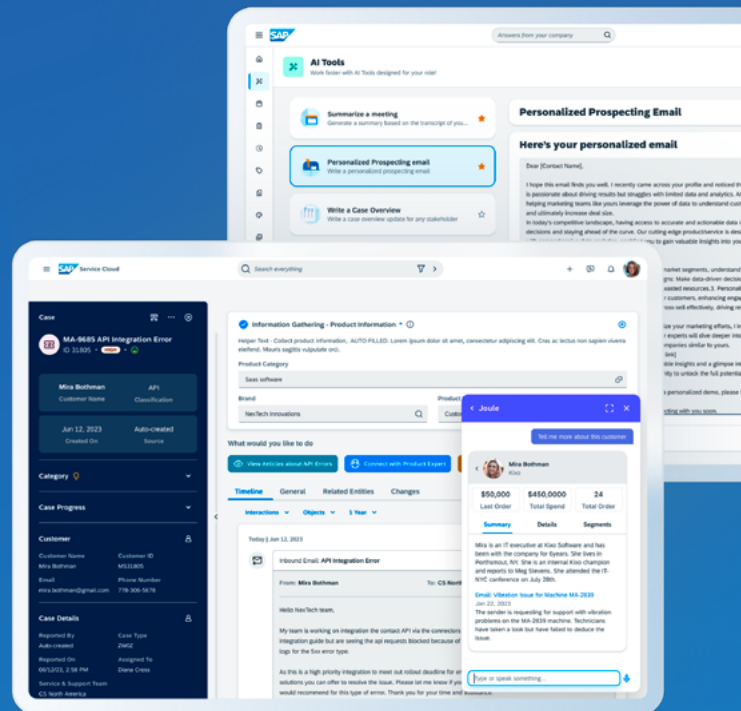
SAP

Answers from your company

AI Tools
Work faster with AI Tools designed for your role!

Summarize a meeting
Generate a summary based on the transcript of you...

Personalized Prospecting email
Write a personalized prospecting email

Write a Case Overview
Write a case overview update for any stakeholder

Personalized Prospecting Email

Here's your personalized email

Dear [Contact Name],

I hope this email finds you well. I recently came across your profile and noticed th is passionate about driving results but struggles with limited data and analytics. A helping marketing teams like yours leverage the power of data to understand cus and ultimately increase deal size.
In today's competitive landscape, having access to accurate and actionable data i decisions and staying ahead of the curve. Our cutting edge product/service is des to gain valuable insights into you

market segments, understand
gs: Make data-driven decisio
ssated resources. 3. Personali
r customers, enhancing engag
ize your marketing efforts, I i
experts will dive deeper into
mpanies similar to yours.
ink]
insights and a glimpse in
ity to unlock the full potential
rsonalized demo, please
cting with you soon.

SAP Service Cloud

Search everything

Case

MA-9685 API Integration Error
ID 31805 • HIGH •

Mira Bothman
Customer Name

API
Classification

Jun 12, 2023
Created On

Auto-created
Source

Category

Case Progress

Customer

Customer Name
Mira Bothman

Customer ID
MS31805

Email
mira.bothman@gmail.com

Phone Number
778-306-5678

Case Details

Reported By
Auto-created

Case Type
ZWGZ

Reported On
06/12/23, 2:58 PM

Assigned To
Diana Cress

Service & Support Team
CS North America

Information Gathering - Product Information *

Helper Text - Collect product information. AUTO-FILLED: Lorem ipsum dolor sit amet, consectetur adipiscing elit. Cras ac lectus non sapien viverra eleifend. Mauris sagittis vulputate orci.

Product Category
Saas software

Brand
NexTech Innovations

Product

What would you like to do

View Articles about API Errors

Connect with Product Expert

Timeline   General   Related Entities   Changes

Interactions   Objects   1 Year

Today | Jun 12, 2023

Inbound Email: API Integration Error

From: Mira Bothman

To: CS North

Hello NexTech team,

My team is working on integration the contact API via the connectors integration guide but are seeing the api requests blocked because of logs for the 5xx error type.

As this is a high priority integration to meet our rollout deadline for solutions you can offer to resolve the issue. Please let me know if you would recommend for this type of error. Thank you for your time and assistance.

Joule

Tell me more about this customer

Mira Bothman
Kiao

$50,000
Last Order

$450,0000
Total Spend

24
Total Order

Summary   Details   Segments

Mira is an IT executive at Kiao Software and has been with the company for 6years. She lives in Portsmouth, NY. She is an internal Kiao champion and reports to Meg Stevens. She attended the IT NYC conference on July 28th.

Email: Vibration Issue for Machine MA-2839
Jun 22, 2023
The sender is requesting for support with vibration problems on the MA-2839 machine. Technicians have taken a look but have failed to deduce the issue.

Type or speak something...